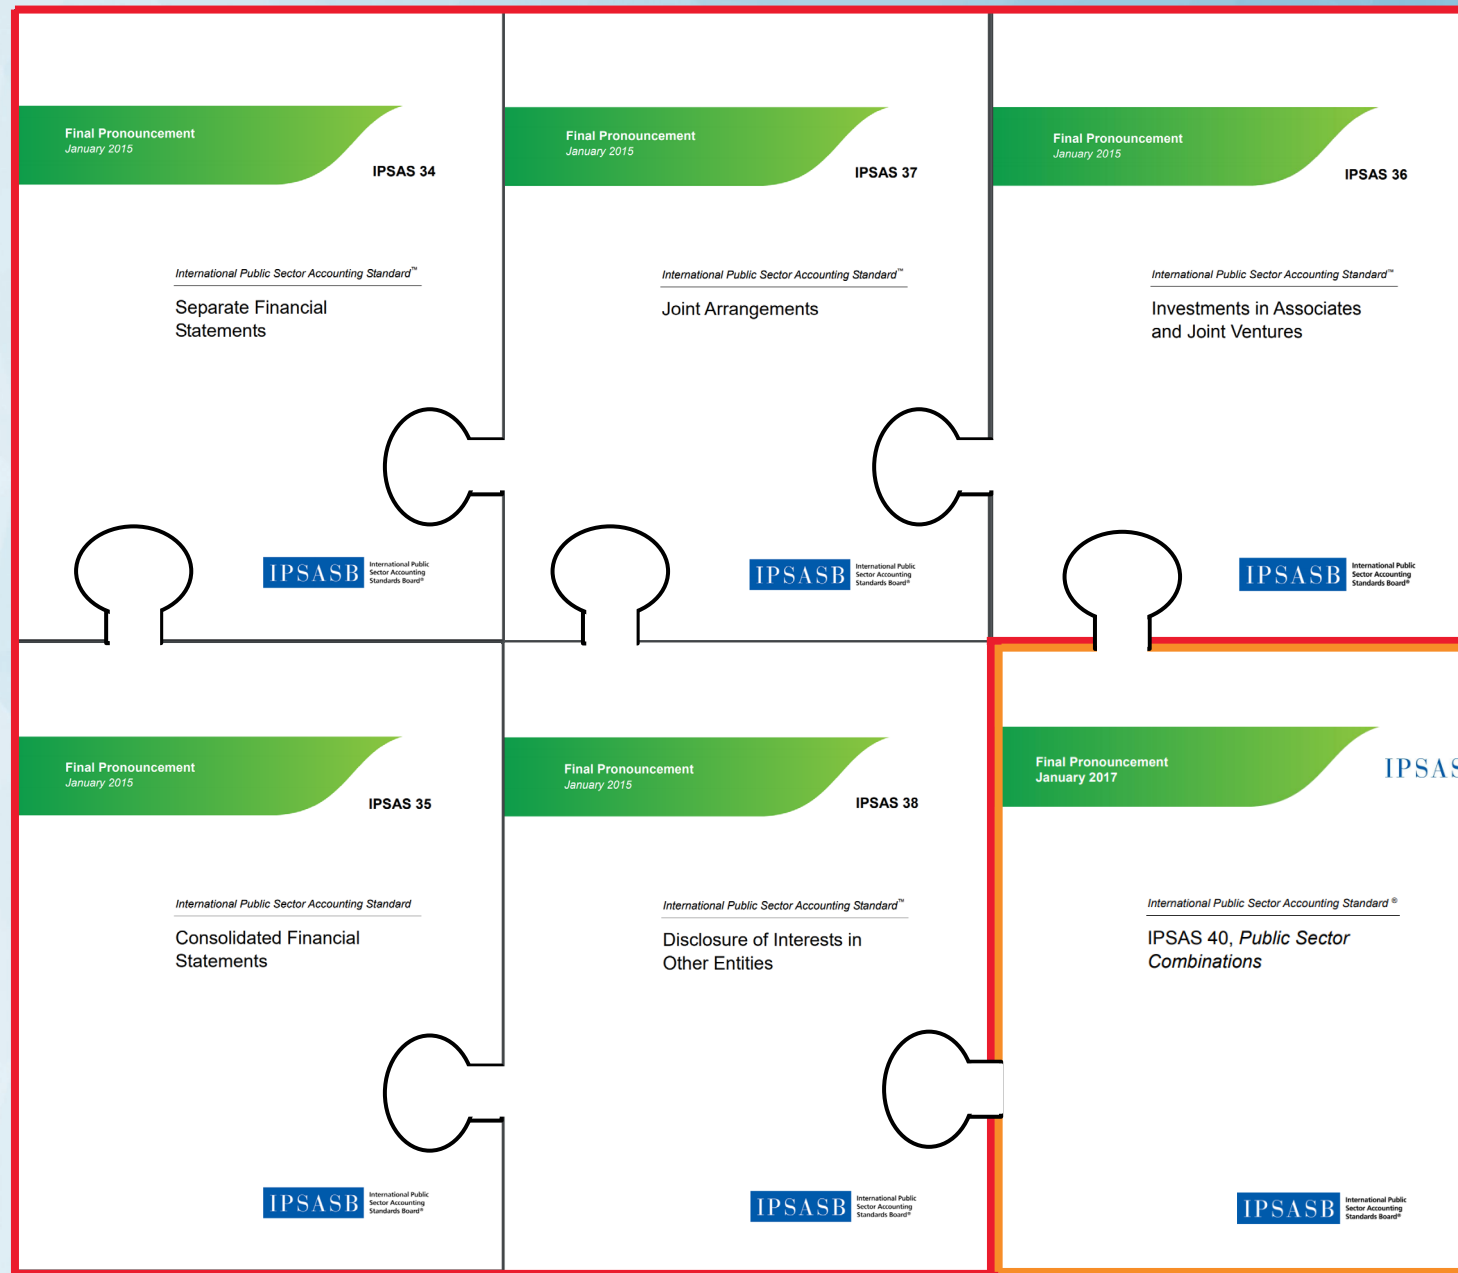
Final Pronouncement
January 2015

IPSAS 34

International Public Sector Accounting Standard™

Separate Financial Statements

IPSASB International Public Sector Accounting Standards Board®

Final Pronouncement
January 2015

IPSAS 37

International Public Sector Accounting Standard™

Joint Arrangements

IPSASB International Public Sector Accounting Standards Board®

Final Pronouncement
January 2015

IPSAS 36

International Public Sector Accounting Standard™

Investments in Associates and Joint Ventures

IPSASB International Public Sector Accounting Standards Board®

Final Pronouncement
January 2015

IPSAS 35

International Public Sector Accounting Standard

Consolidated Financial Statements

IPSASB International Public Sector Accounting Standards Board®

Final Pronouncement
January 2015

IPSAS 38

International Public Sector Accounting Standard™

Disclosure of Interests in Other Entities

IPSASB International Public Sector Accounting Standards Board®

Final Pronouncement
January 2017

IPSAS

International Public Sector Accounting Standard ®

IPSAS 40, *Public Sector Combinations*

IPSASB International Public Sector Accounting Standards Board®